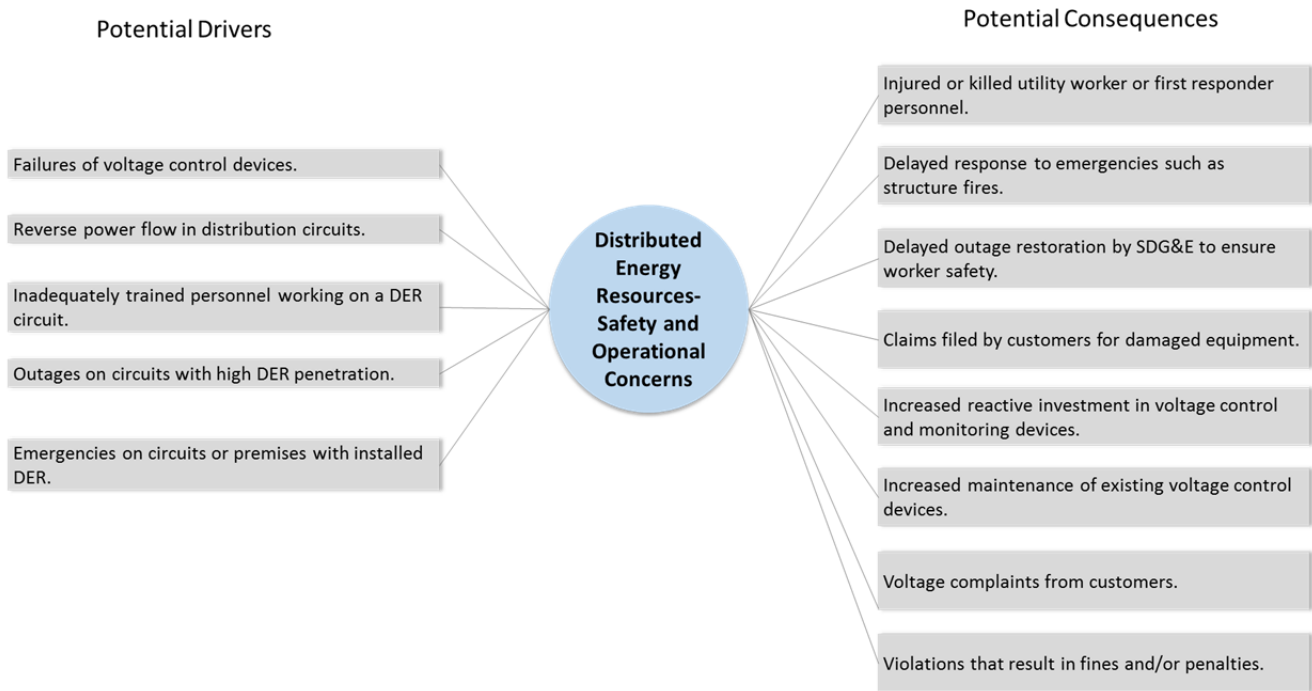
Potential Drivers

Failures of voltage control devices.

Reverse power flow in distribution circuits.

Inadequately trained personnel working on a DER circuit.

Outages on circuits with high DER penetration.

Emergencies on circuits or premises with installed DER.

Distributed Energy Resources-Safety and Operational Concerns

Potential Consequences

Injured or killed utility worker or first responder personnel.

Delayed response to emergencies such as structure fires.

Delayed outage restoration by SDG&E to ensure worker safety.

Claims filed by customers for damaged equipment.

Increased reactive investment in voltage control and monitoring devices.

Increased maintenance of existing voltage control devices.

Voltage complaints from customers.

Violations that result in fines and/or penalties.